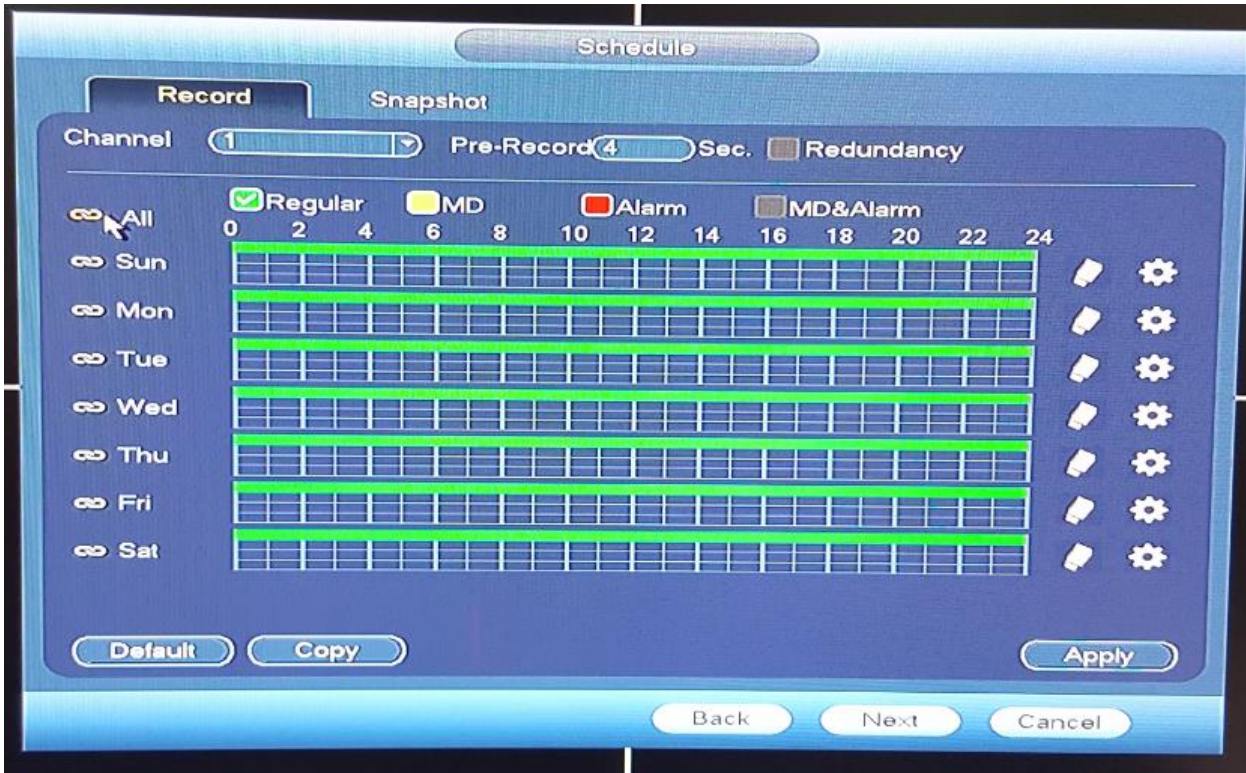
Schedule

Record

Snapshot

Channel 1 Pre-Record 4 Sec. Redundancy

Regular MD Alarm MD&Alarm

All
0 2 4 6 8 10 12 14 16 18 20 22 24

Sun

Mon

Tue

Wed

Thu

Fri

Sat

Default Copy Apply

Back Next Cancel